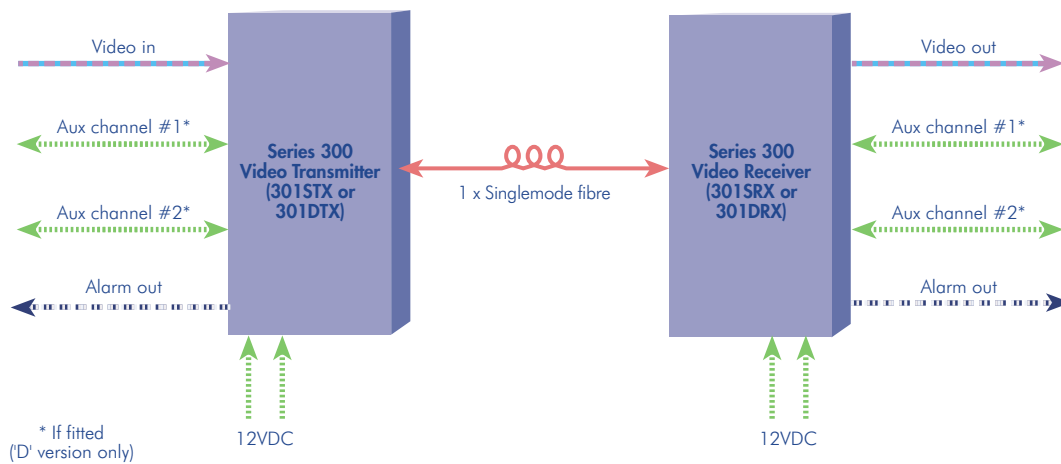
Video in

Aux channel #1*

Aux channel #2*

Alarm out

Series 300 Video Transmitter (301STX or 301DTX)

1 x Singlemode fibre

Series 300 Video Receiver (301SRX or 301DRX)

Video out

Aux channel #1*

Aux channel #2*

Alarm out

12VDC

12VDC

* If fitted ('D' version only)